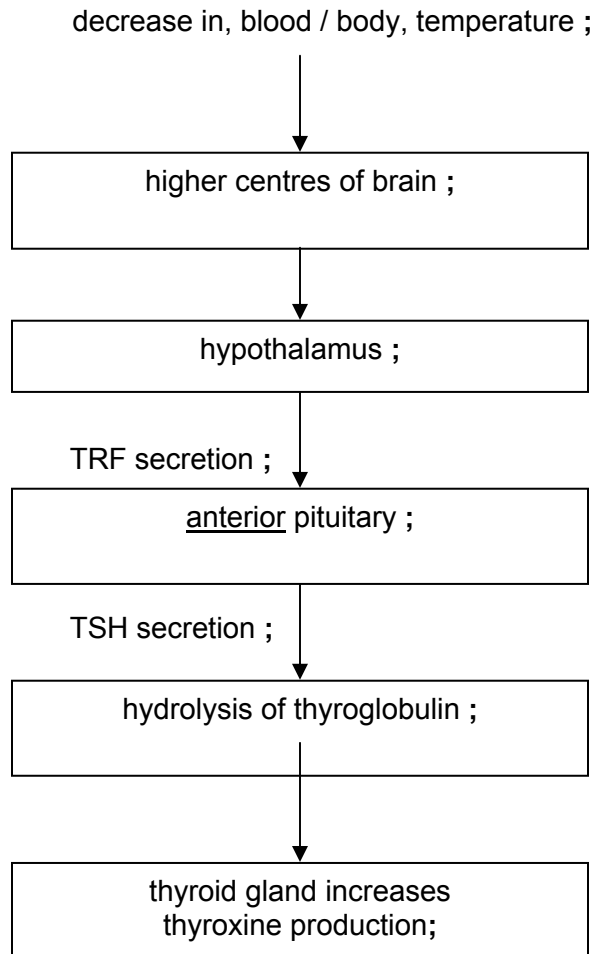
decrease in, blood / body, temperature ;

higher centres of brain ;

hypothalamus ;

TRF secretion ;

anterior pituitary ;

TSH secretion ;

hydrolysis of thyroglobulin ;

thyroid gland increases thyroxine production;